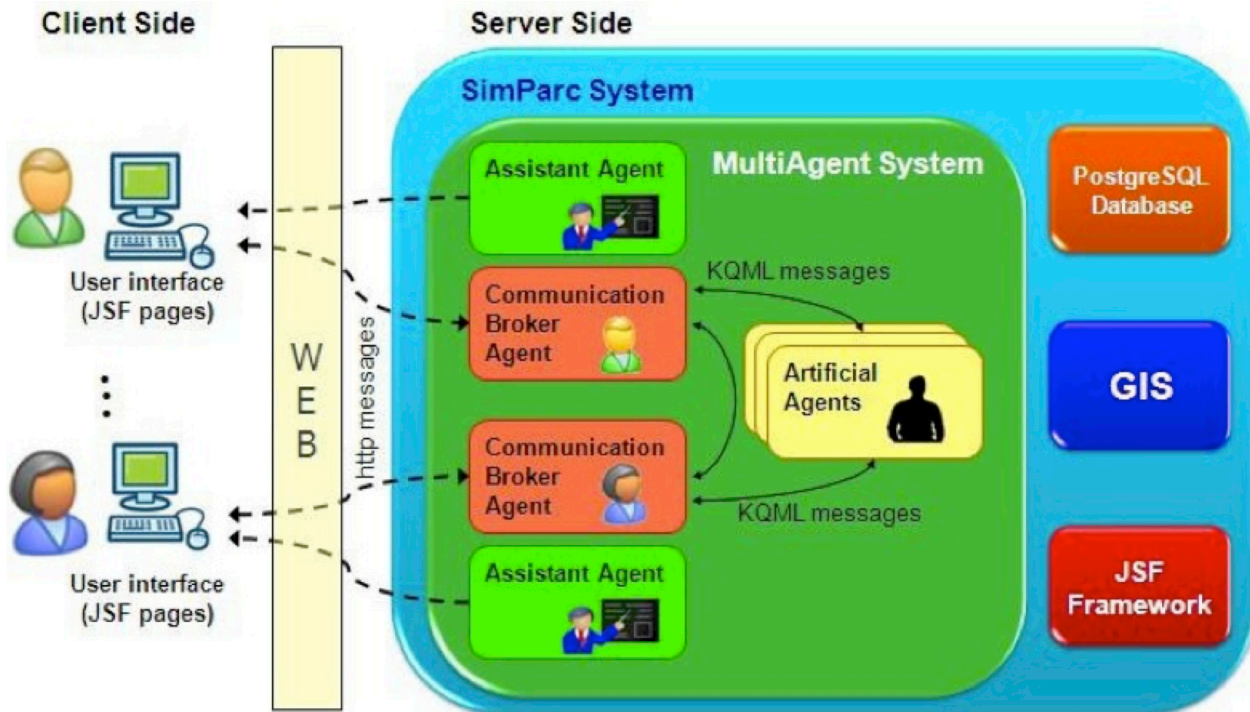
Client Side

Server Side

SimParc System

MultiAgent System

Assistant Agent

Communication Broker Agent

Artificial Agents

KQML messages

Communication Broker Agent

KQML messages

Assistant Agent

PostgreSQL Database

GIS

JSF Framework

User interface (JSF pages)

User interface (JSF pages)

W E B

http messages